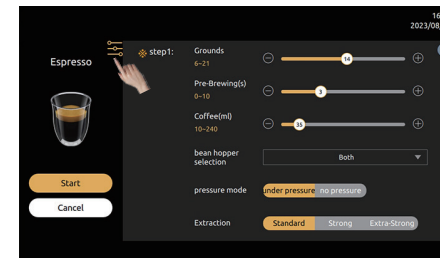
16
2023/08

Espresso

Start

Cancel

step1:

Grounds
6~21
14

Pre-Brewing(s)
0~10
3

Coffee(ml)
10~240
35

bean hopper selection
Both

pressure mode
under pressure
no pressure

Extraction
Standard
Strong
Extra-Strong